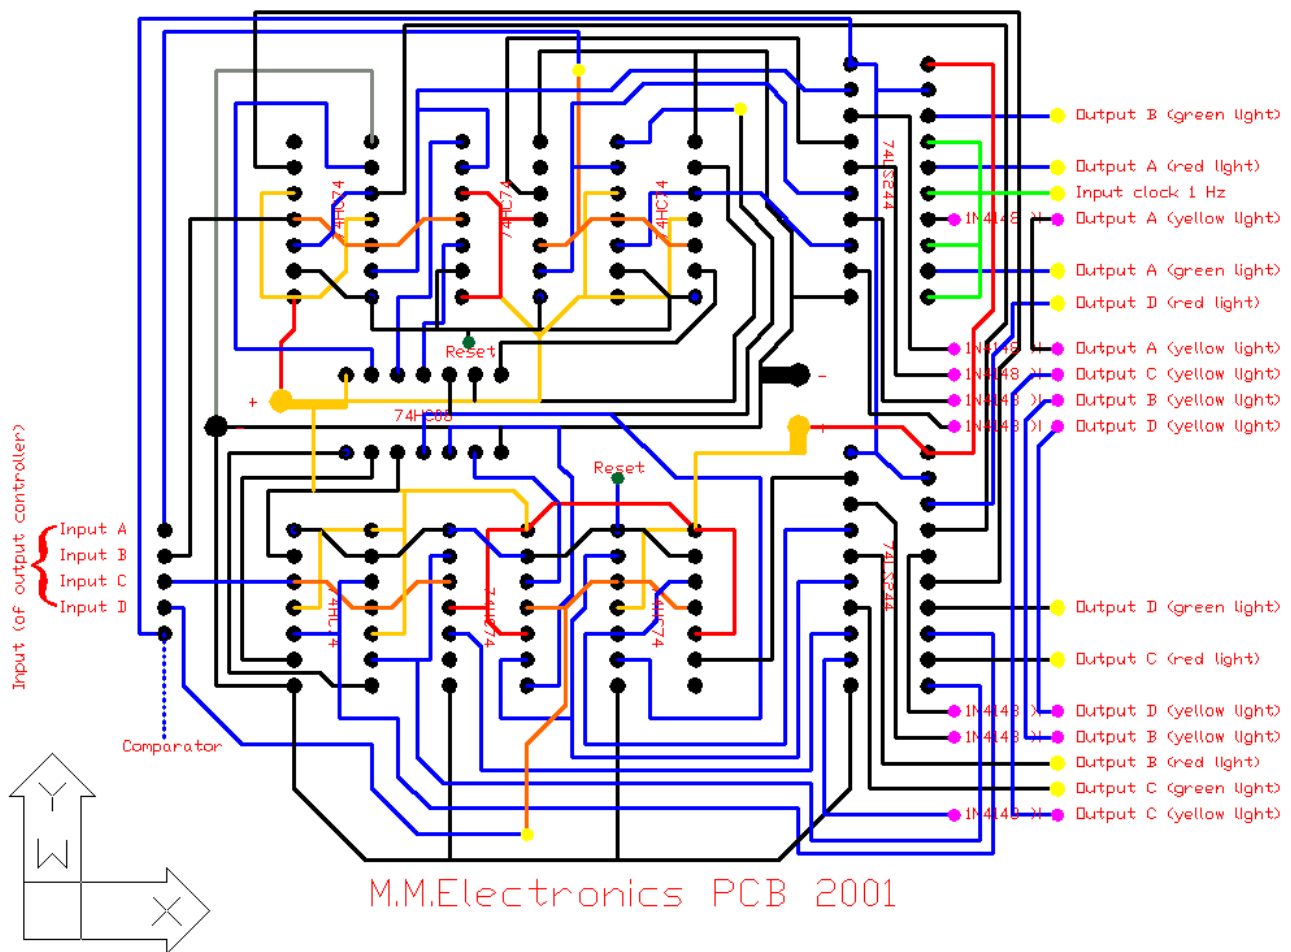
74HC74
74HC74
74HC74
74LS244
Output B (green light)
Output A (red light)
Input clock 1 Hz
1N4148 >| Output A (yellow light)
Output A (green light)
Output D (red light)
1N4148 >| Output A (yellow light)
1N4148 >| Output C (yellow light)
1N4148 >| Output B (yellow light)
1N4148 >| Output D (yellow light)
Reset
+
-
74HC08
+
-
+
Reset
Input (of output controller)
Input A
Input B
Input C
Input D
74HC74
74HC74
74HC74
74LS244
Output D (green light)
Output C (red light)
1N4148 >| Output D (yellow light)
1N4148 >| Output B (yellow light)
Output B (red light)
Output C (green light)
1N4148 >| Output C (yellow light)
Comparator
Y
W
X
M.M.Electronics PCB 2001